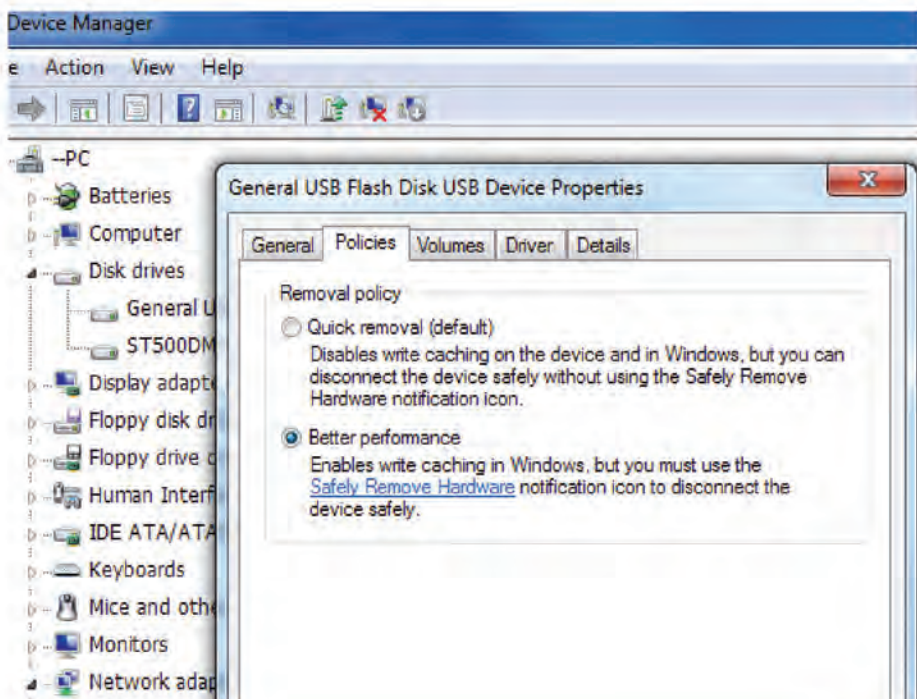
Device Manager

e Action View Help

--PC

Batteries

Computer

Disk drives

General U

ST500DM

Display adapte

Floppy disk dr

Floppy drive c

Human Interf

IDE ATA/ATA

Keyboards

Mice and othe

Monitors

Network adap

General USB Flash Disk USB Device Properties

General Policies Volumes Driver Details

Removal policy

Quick removal (default)

Disables write caching on the device and in Windows, but you can disconnect the device safely without using the Safely Remove Hardware notification icon.

Better performance

Enables write caching in Windows, but you must use the Safely Remove Hardware notification icon to disconnect the device safely.